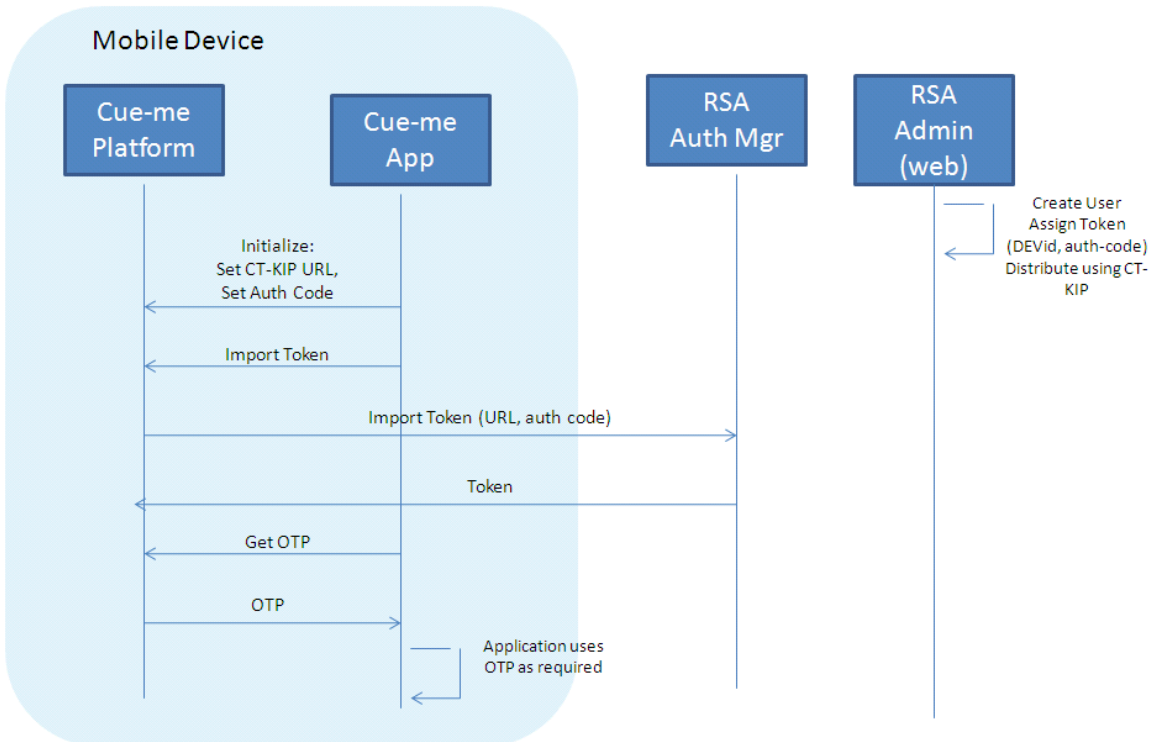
Mobile Device

Cue-me Platform

Cue-me App

RSA Auth Mgr

RSA Admin (web)

Create User
Assign Token
(DEVid, auth-code)
Distribute using CT-KIP

Initialize:
Set CT-KIP URL,
Set Auth Code

Import Token

Import Token (URL, auth code)

Token

Get OTP

OTP

Application uses
OTP as required